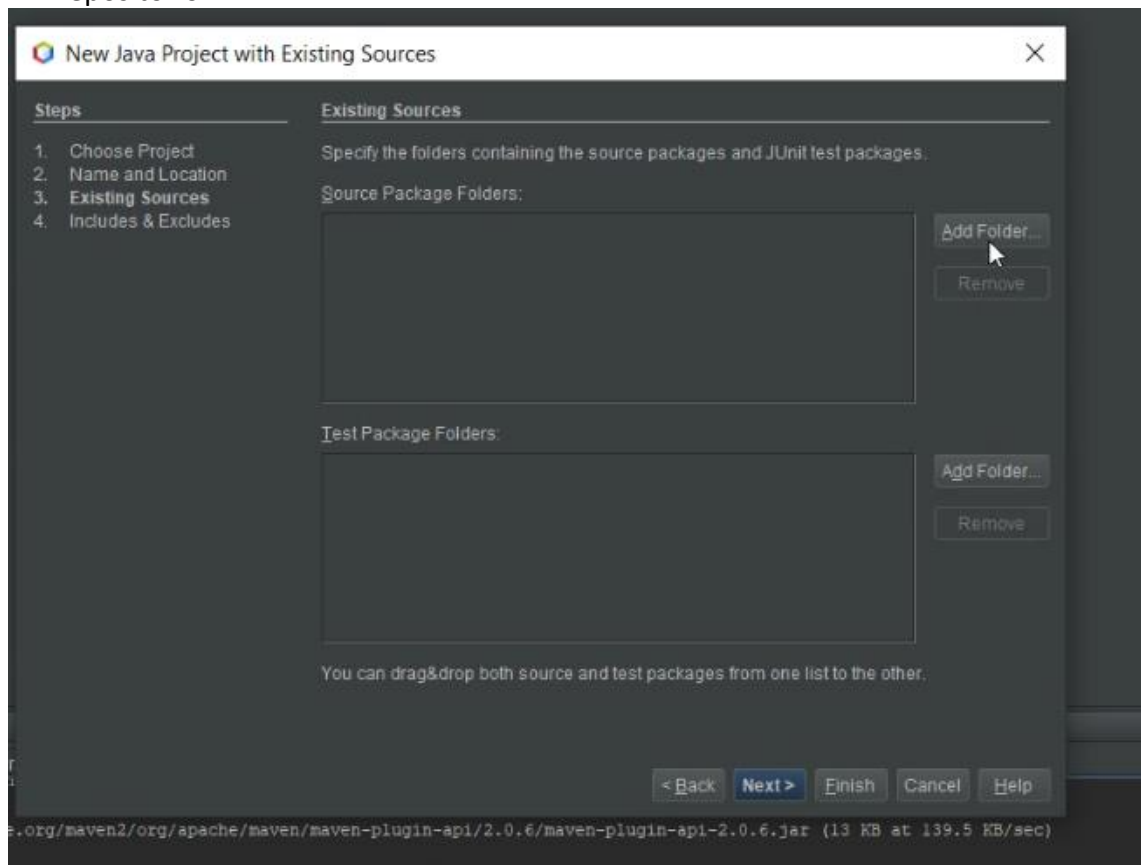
New Java Project with Existing Sources

Steps

1. Choose Project
2. Name and Location
3. Existing Sources
4. Includes & Excludes

Existing Sources

Specify the folders containing the source packages and JUnit test packages.

Source Package Folders:

Add Folder...

Remove

Test Package Folders:

Add Folder...

Remove

You can drag&drop both source and test packages from one list to the other.

< Back Next > Finish Cancel Help

.org/maven2/org/apache/maven/maven-plugin-api/2.0.6/maven-plugin-api-2.0.6.jar (13 KB at 139.5 KB/sec)